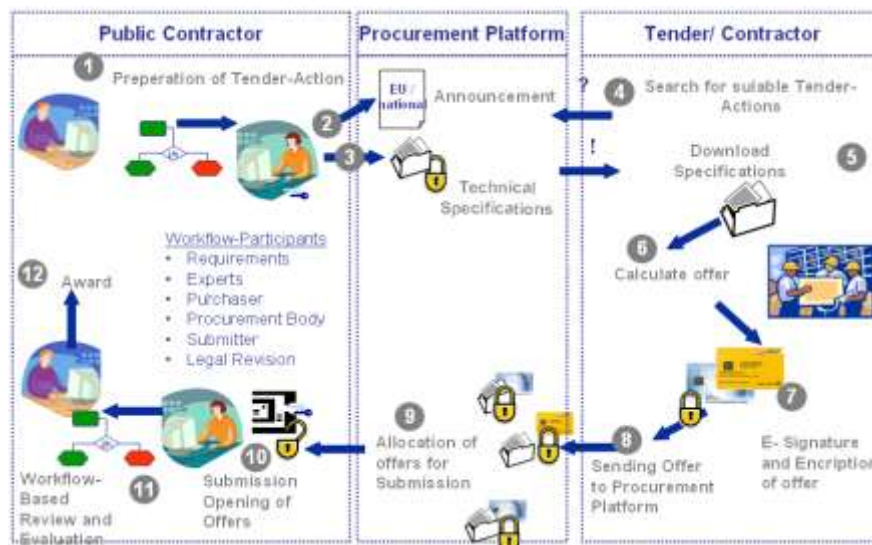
Public Contractor

Procurement Platform

Tender/ Contractor

1 Preperation of Tender-Action

2 EU / national Announcement

? 4 Search for suiable Tender-Actions

3 Technical Specifications

! Download Specifications 5

Workflow-Participants
• Requirements
• Experts
• Purchaser
• Procurement Body
• Submitter
• Legal Revision

12 Award

6 Calculate offer

7 E- Signature and Encription of offer

9 Allocation of offers for Submission

8 Sending Offer to Procurement Platform

10 Submission Opening of Offers

11 Workflow-Based Review and Evaluation